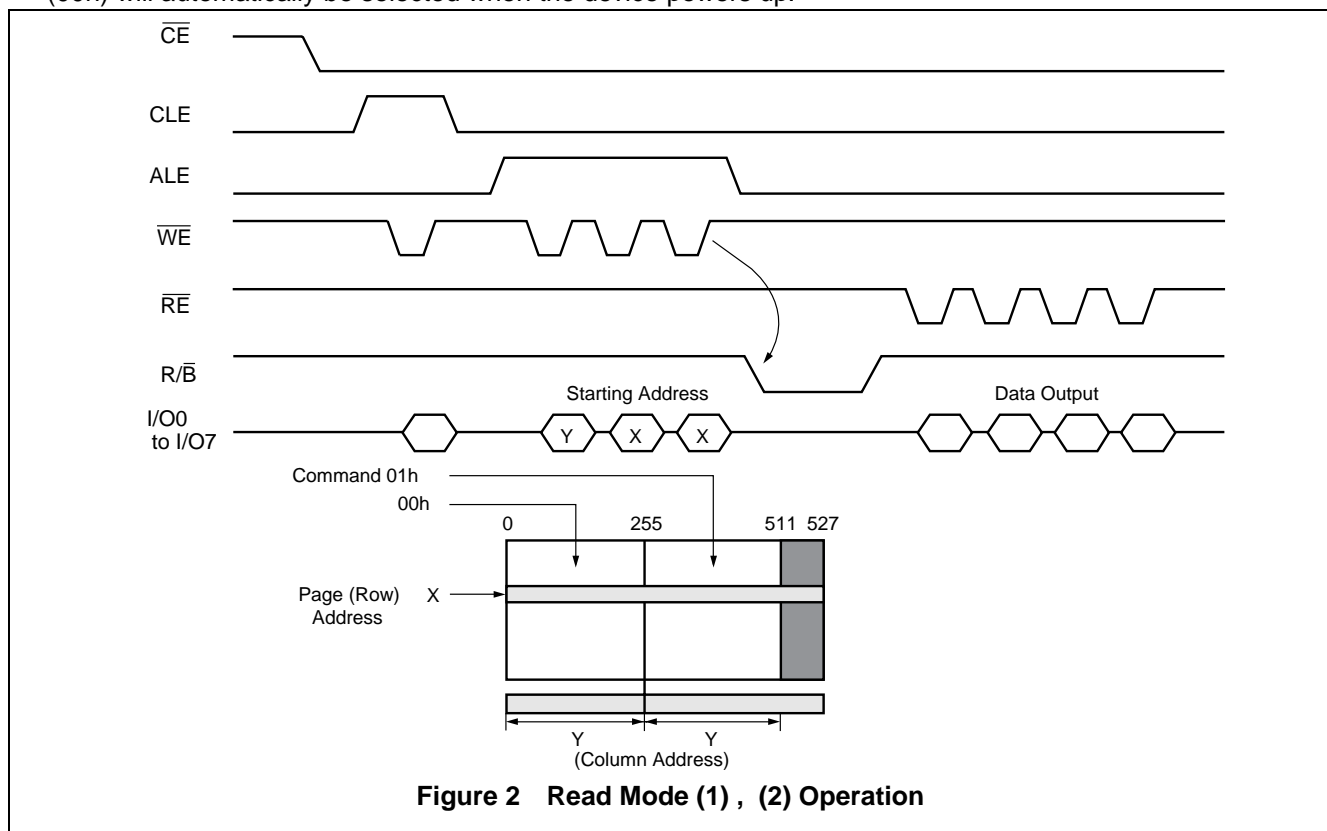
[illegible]

$\overline{CE}$

CLE

ALE

$\overline{WE}$

$\overline{RE}$

$R/\overline{B}$

Starting Address

Data Output

I/O0 to I/O7

Y X X

Command 01h

00h

0 255 511 527

Page (Row) Address

X

Y

Y

(Column Address)

**Figure 2 Read Mode (1) , (2) Operation**